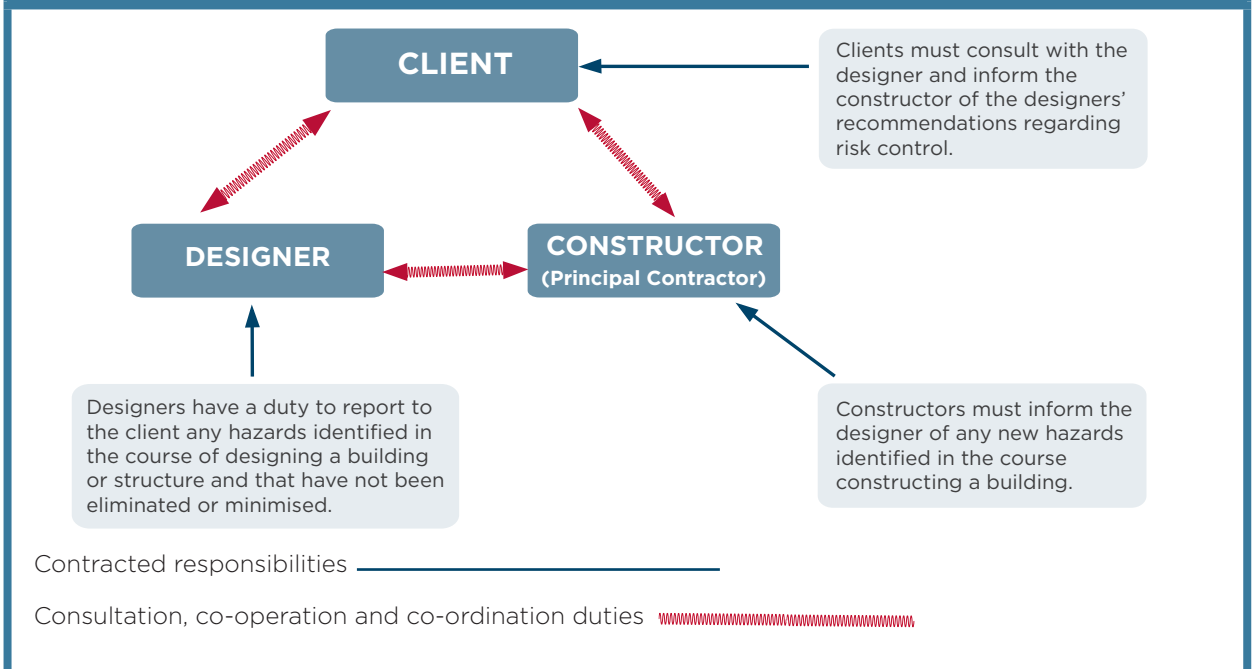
CLIENT

Clients must consult with the designer and inform the constructor of the designers' recommendations regarding risk control.

DESIGNER

CONSTRUCTOR
(Principal Contractor)

Designers have a duty to report to the client any hazards identified in the course of designing a building or structure and that have not been eliminated or minimised.

Constructors must inform the designer of any new hazards identified in the course constructing a building.

Contracted responsibilities

Consultation, co-operation and co-ordination duties